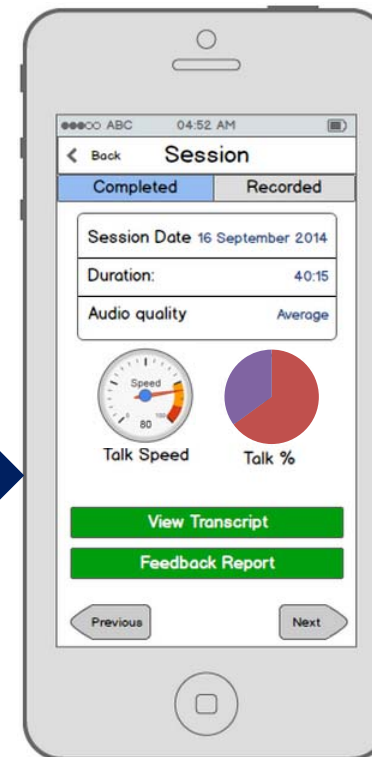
●●●○○ ABC 04:52 AM

< Back Session

Completed | Recorded

Session Date 16 September 2014

Duration: 40:15

Audio quality Average

Speed
0
80
100

Talk Speed

Talk %

View Transcript

Feedback Report

Previous

Next